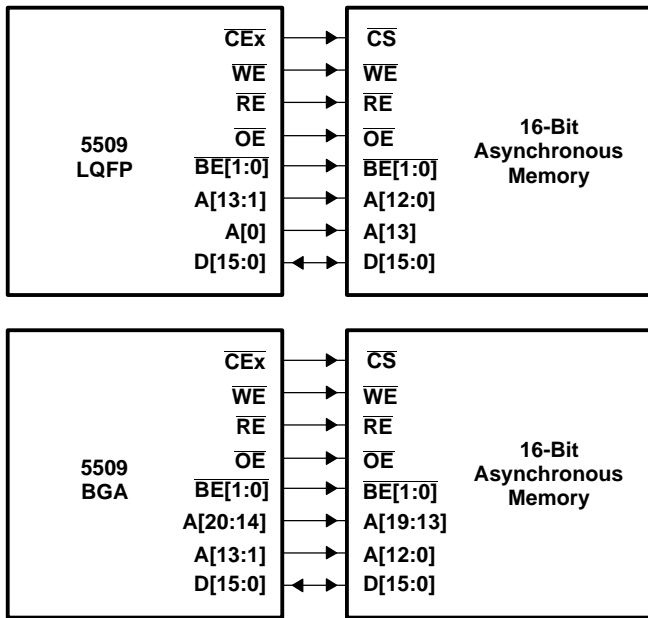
5509
LQFP

$\overline{CEx}$
$\overline{WE}$
$\overline{RE}$
$\overline{OE}$
$\overline{BE[1:0]}$
A[13:1]
A[0]
D[15:0]

$\overline{CS}$
$\overline{WE}$
$\overline{RE}$
$\overline{OE}$
$\overline{BE[1:0]}$
A[12:0]
A[13]
D[15:0]

16-Bit
Asynchronous
Memory

5509
BGA

$\overline{CEx}$
$\overline{WE}$
$\overline{RE}$
$\overline{OE}$
$\overline{BE[1:0]}$
A[20:14]
A[13:1]
D[15:0]

$\overline{CS}$
$\overline{WE}$
$\overline{RE}$
$\overline{OE}$
$\overline{BE[1:0]}$
A[19:13]
A[12:0]
D[15:0]

16-Bit
Asynchronous
Memory